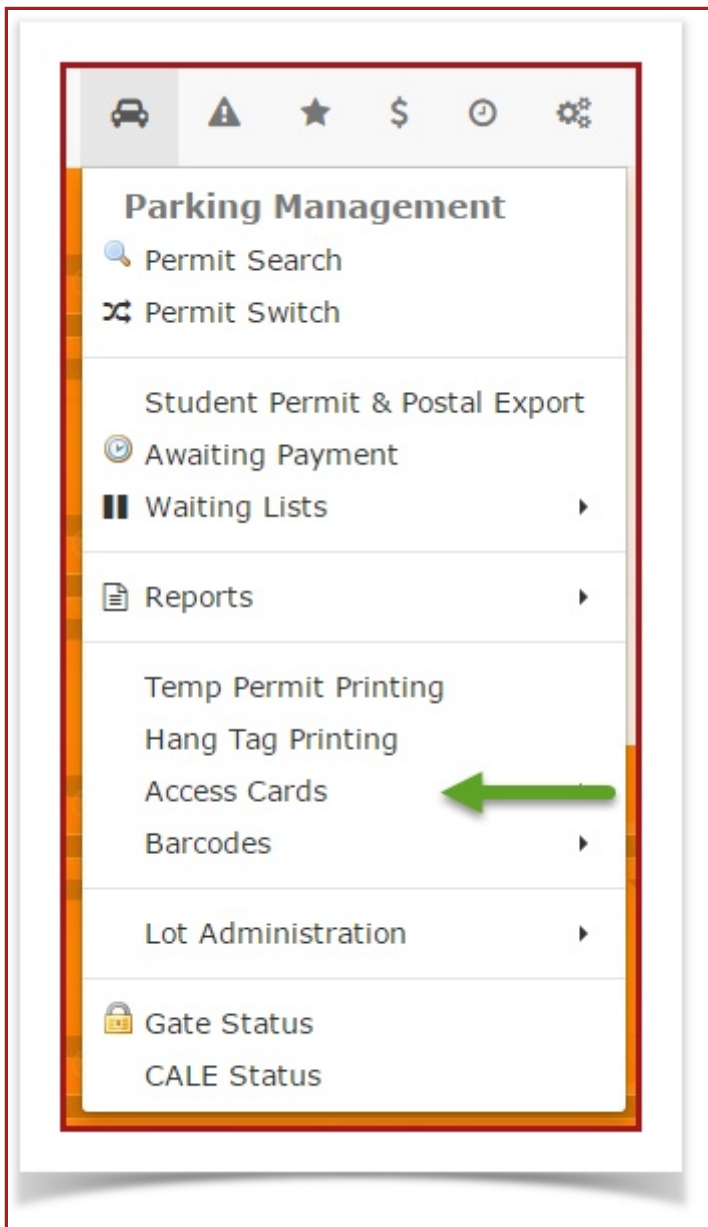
$

Parking Management
Permit Search
Permit Switch

Student Permit & Postal Export
Awaiting Payment
Waiting Lists

Reports

Temp Permit Printing
Hang Tag Printing
Access Cards
Barcodes

Lot Administration

Gate Status
CALE Status